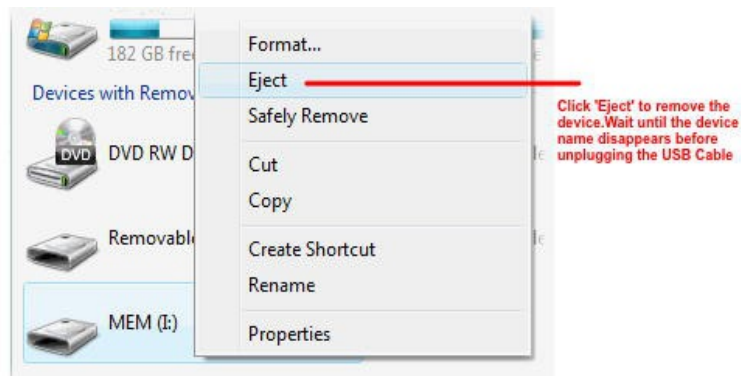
182 GB fre

Devices with Remov

DVD

DVD RW D

Removabl

MEM (I:)

Format...

Eject

Safely Remove

Cut

Copy

Create Shortcut

Rename

Properties

Click 'Eject' to remove the device.Wait until the device name disappears before unplugging the USB Cable